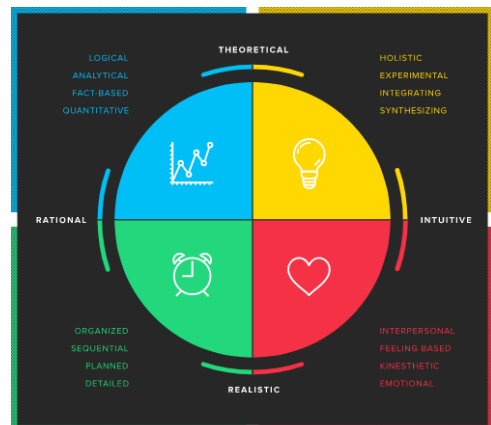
THEORETICAL

LOGICAL
ANALYTICAL
FACT-BASED
QUANTITATIVE

HOLISTIC
EXPERIMENTAL
INTEGRATING
SYNTHESIZING

RATIONAL

INTUITIVE

ORGANIZED
SEQUENTIAL
PLANNED
DETAILED

INTERPERSONAL
FEELING BASED
KINESTHETIC
EMOTIONAL

REALISTIC